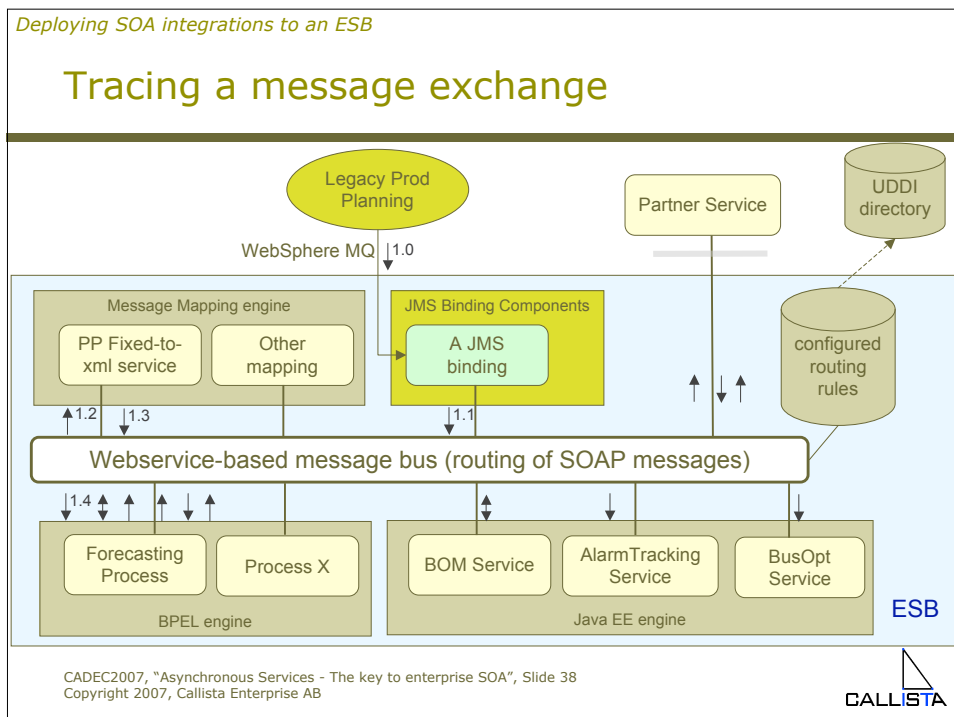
Deploying SOA integrations to an ESB

Tracing a message exchange

Legacy Prod Planning

Partner Service

UDDI directory

WebSphere MQ

1.0

Message Mapping engine

PP Fixed-to-xml service

Other mapping

JMS Binding Components

A JMS binding

configured routing rules

1.2

1.3

1.1

Webservice-based message bus (routing of SOAP messages)

1.4

Forecasting Process

Process X

BPEL engine

BOM Service

AlarmTracking Service

BusOpt Service

Java EE engine

ESB

CADEC2007, “Asynchronous Services - The key to enterprise SOA”, Slide 38
Copyright 2007, Callista Enterprise AB

CALLISTA